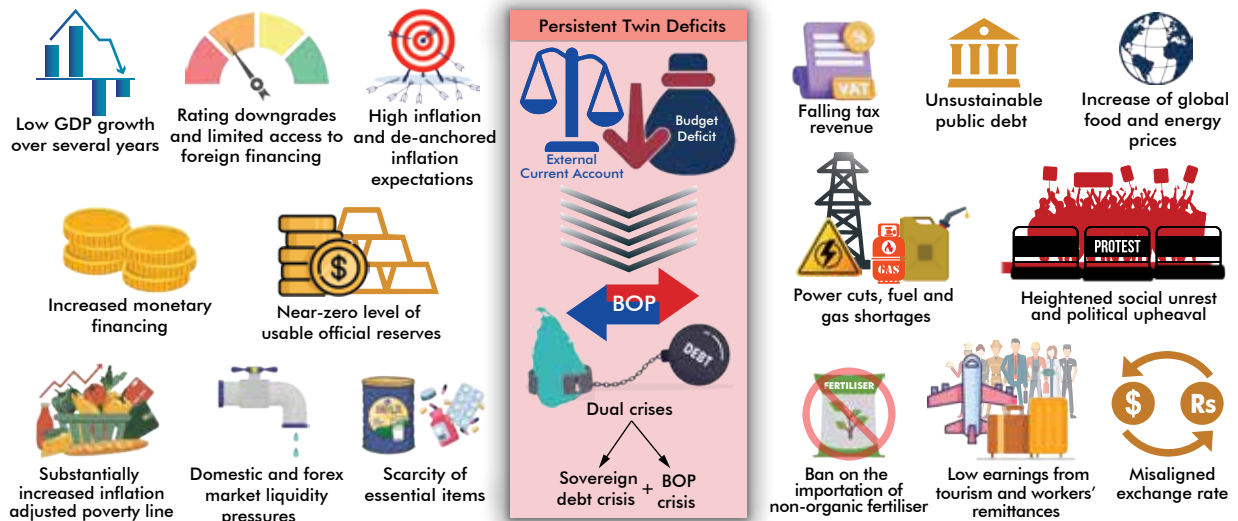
Low GDP growth over several years

Rating downgrades and limited access to foreign financing

High inflation and de-anchored inflation expectations

Increased monetary financing

Near-zero level of usable official reserves

Substantially increased inflation adjusted poverty line

Domestic and forex market liquidity pressures

Scarcity of essential items

Persistent Twin Deficits

External Current Account

Budget Deficit

BOP

DEBT

Dual crises

Sovereign debt crisis + BOP crisis

VAT

Falling tax revenue

Unsustainable public debt

Increase of global food and energy prices

GAS

Power cuts, fuel and gas shortages

PROTEST

Heightened social unrest and political upheaval

FERTILISER

Ban on the importation of non-organic fertiliser

Low earnings from tourism and workers' remittances

$

Rs

Misaligned exchange rate